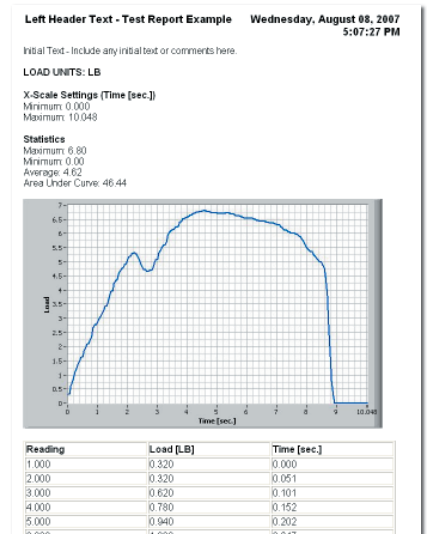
Left Header Text - Test Report Example

Wednesday, August 08, 2007 5:07:27 PM

Initial Text - Include any initial text or comments here.

LOAD UNITS: LB

X-Scale Settings (Time [sec.])
Minimum: 0.000
Maximum: 10.048

Statistics
Maximum: 6.80
Minimum: 0.00
Average: 4.62
Area Under Curve: 46.44

7
6.5
6
5.5
5
4.5
4
3.5
3
2.5
2
1.5
1
0.5
0
Load
0 1 2 3 4 5 6 7 8 9 10.048
Time [sec.]

| Reading | Load [LB] | Time [sec.] |
|---|---|---|
| 1.000 | 0.320 | 0.000 |
| 2.000 | 0.320 | 0.051 |
| 3.000 | 0.620 | 0.101 |
| 4.000 | 0.780 | 0.152 |
| 5.000 | 0.940 | 0.202 |
| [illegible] | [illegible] | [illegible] |